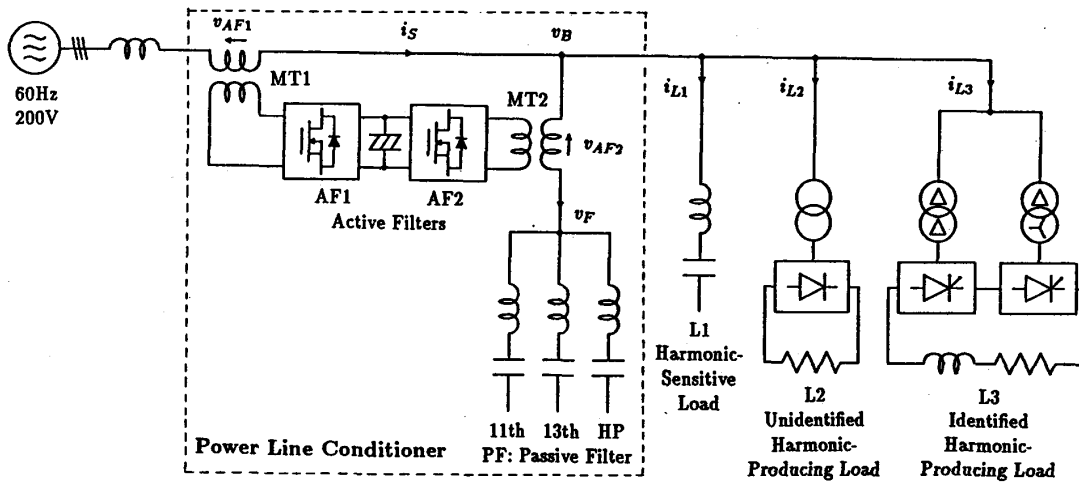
60Hz
200V

$v_{AF1}$

$i_S$

$v_B$

MT1

MT2

$v_{AF2}$

AF1

AF2

Active Filters

$v_F$

11th

13th

HP

PF: Passive Filter

Power Line Conditioner

$i_{L1}$

$i_{L2}$

$i_{L3}$

L1
Harmonic-
Sensitive
Load

L2
Unidentified
Harmonic-
Producing Load

L3
Identified
Harmonic-
Producing Load